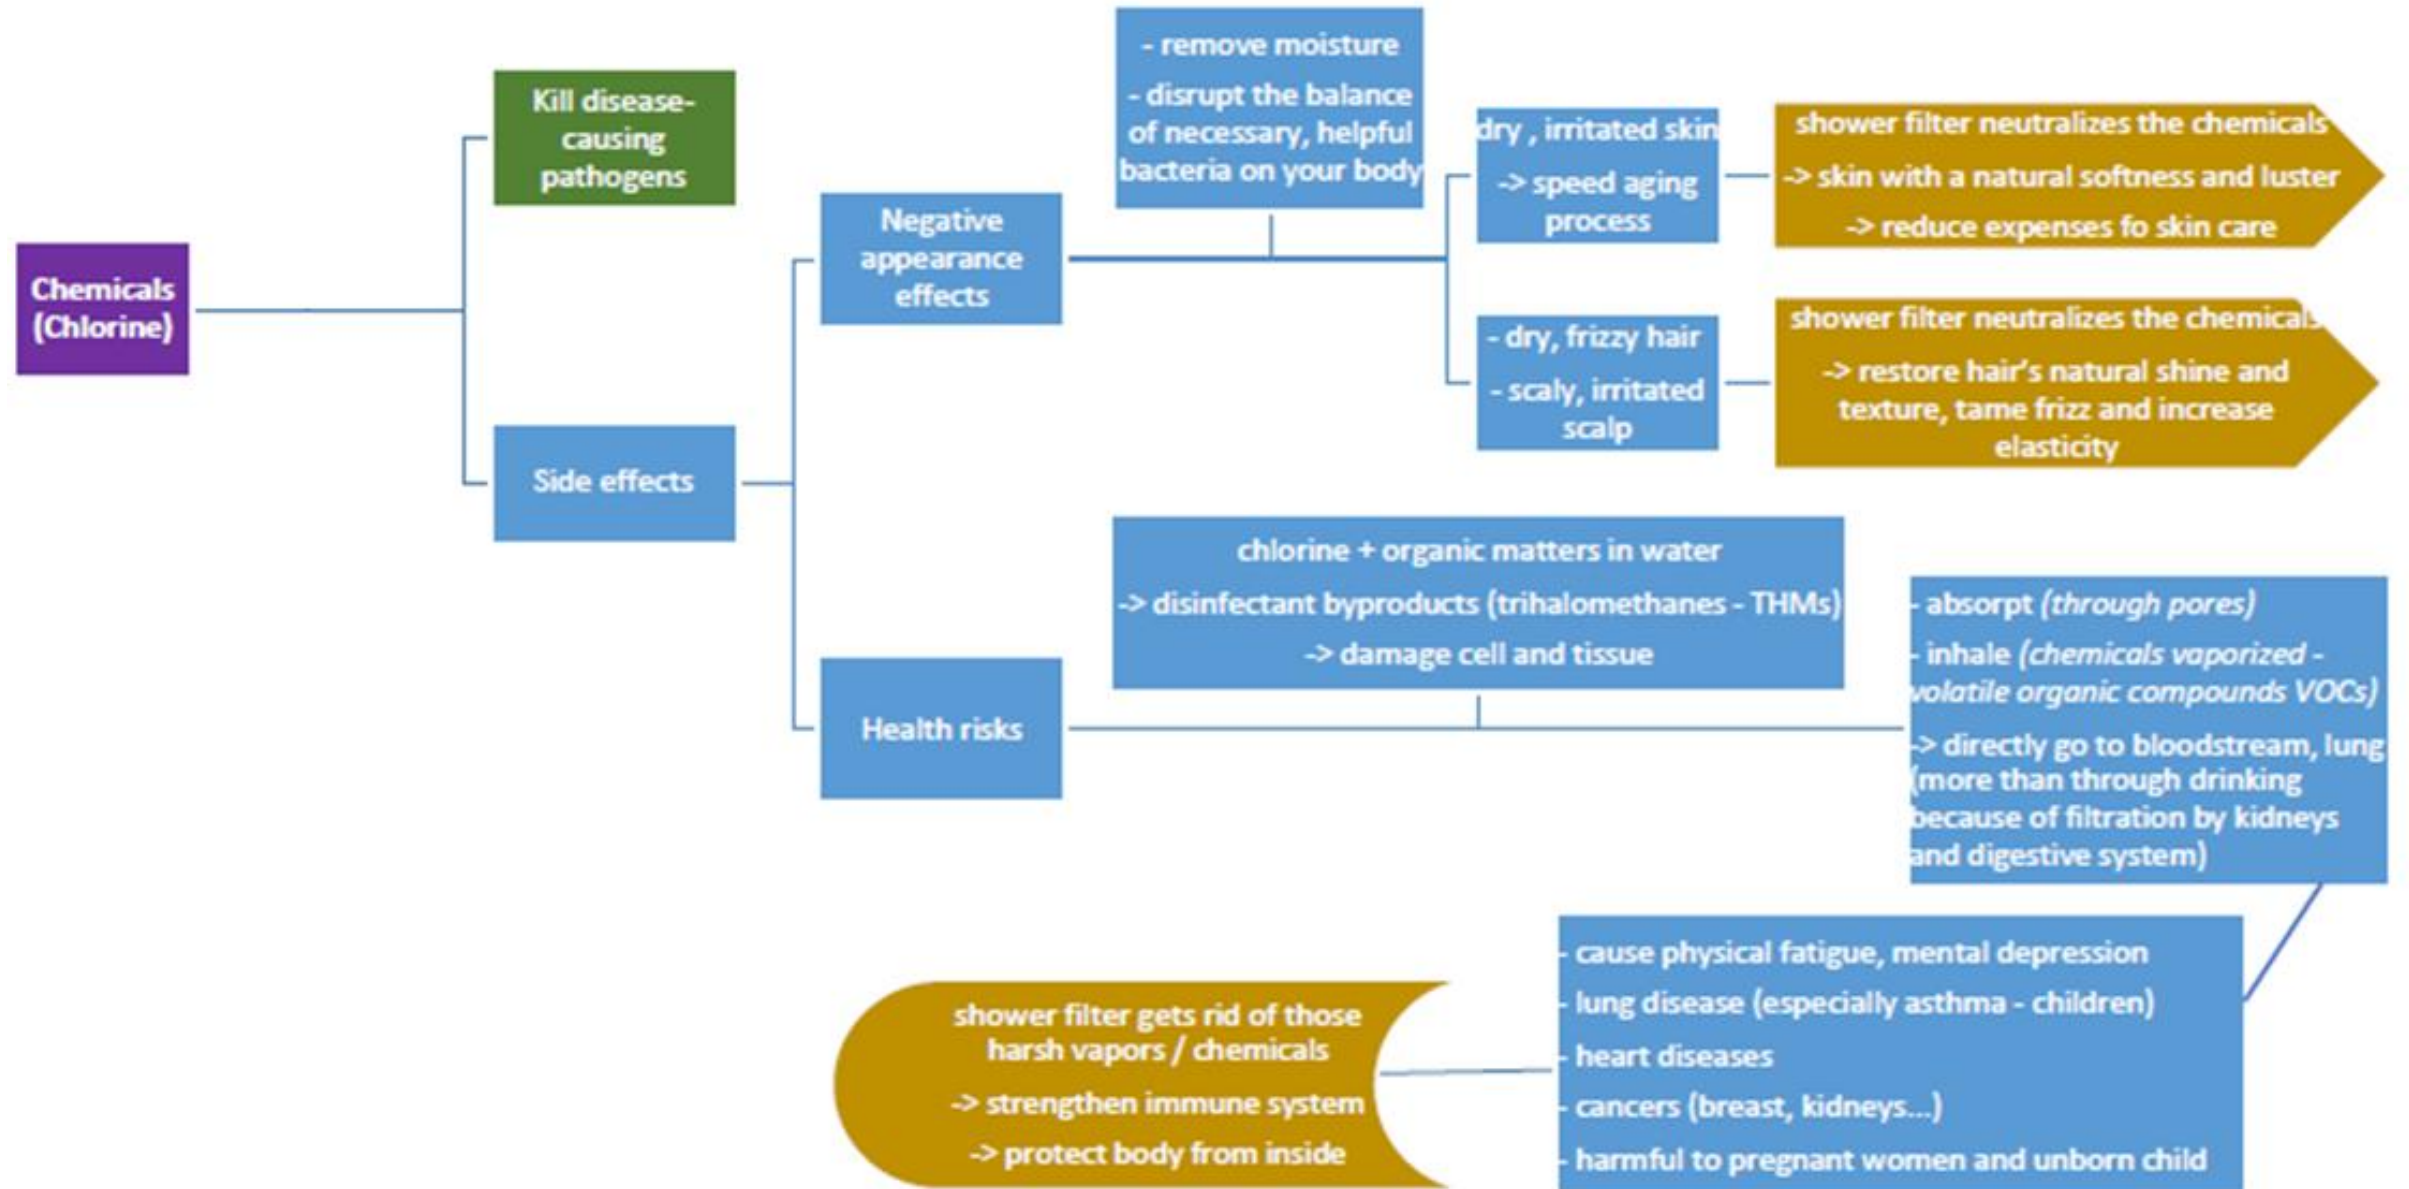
Chemicals (Chlorine)

Kill disease-causing pathogens

Side effects

Negative appearance effects

- remove moisture

- disrupt the balance of necessary, helpful bacteria on your body

dry , irritated skin

-> speed aging process

shower filter neutralizes the chemicals

-> skin with a natural softness and luster

-> reduce expenses fo skin care

- dry, frizzy hair

- scaly, irritated scalp

shower filter neutralizes the chemicals

-> restore hair's natural shine and texture, tame frizz and increase elasticity

Health risks

chlorine + organic matters in water

-> disinfectant byproducts (trihalomethanes - THMs)

-> damage cell and tissue

- absorpt (through pores)

- inhale (chemicals vaporized - volatile organic compounds VOCs)

-> directly go to bloodstream, lung (more than through drinking because of filtration by kidneys and digestive system)

- cause physical fatigue, mental depression

- lung disease (especially asthma - children)

- heart diseases

- cancers (breast, kidneys...)

- harmful to pregnant women and unborn child

shower filter gets rid of those harsh vapors / chemicals

-> strengthen immune system

-> protect body from inside